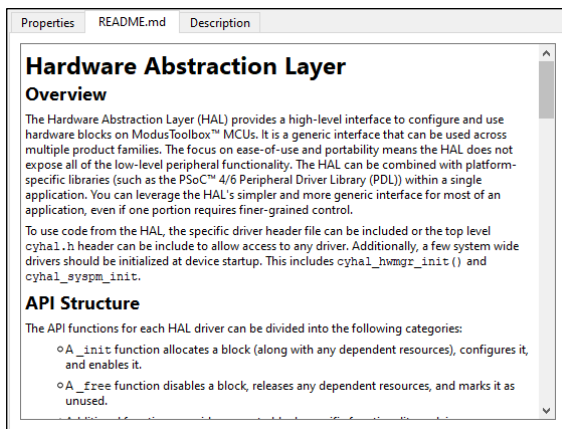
Properties README.md Description

# Hardware Abstraction Layer

## Overview

The Hardware Abstraction Layer (HAL) provides a high-level interface to configure and use hardware blocks on ModusToolbox™ MCUs. It is a generic interface that can be used across multiple product families. The focus on ease-of-use and portability means the HAL does not expose all of the low-level peripheral functionality. The HAL can be combined with platform-specific libraries (such as the PSoC™ 4/6 Peripheral Driver Library (PDL)) within a single application. You can leverage the HAL's simpler and more generic interface for most of an application, even if one portion requires finer-grained control.

To use code from the HAL, the specific driver header file can be included or the top level cyhal.h header can be include to allow access to any driver. Additionally, a few system wide drivers should be initialized at device startup. This includes cyhal_hwmgr_init() and cyhal_syspm_init.

## API Structure

The API functions for each HAL driver can be divided into the following categories:

- A _init function allocates a block (along with any dependent resources), configures it, and enables it.
- A _free function disables a block, releases any dependent resources, and marks it as unused.
- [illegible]